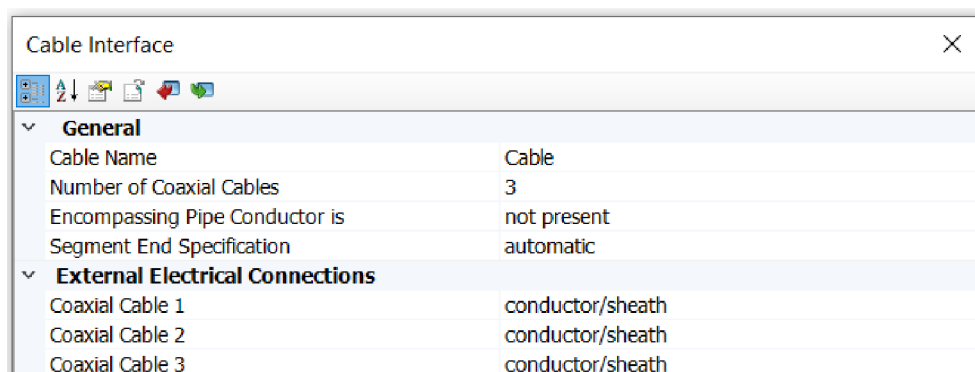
Cable Interface

General

| | |
|---|---|
| Cable Name | Cable |
| Number of Coaxial Cables | 3 |
| Encompassing Pipe Conductor is | not present |
| Segment End Specification | automatic |

External Electrical Connections

| | |
|---|---|
| Coaxial Cable 1 | conductor/sheath |
| Coaxial Cable 2 | conductor/sheath |
| Coaxial Cable 3 | conductor/sheath |